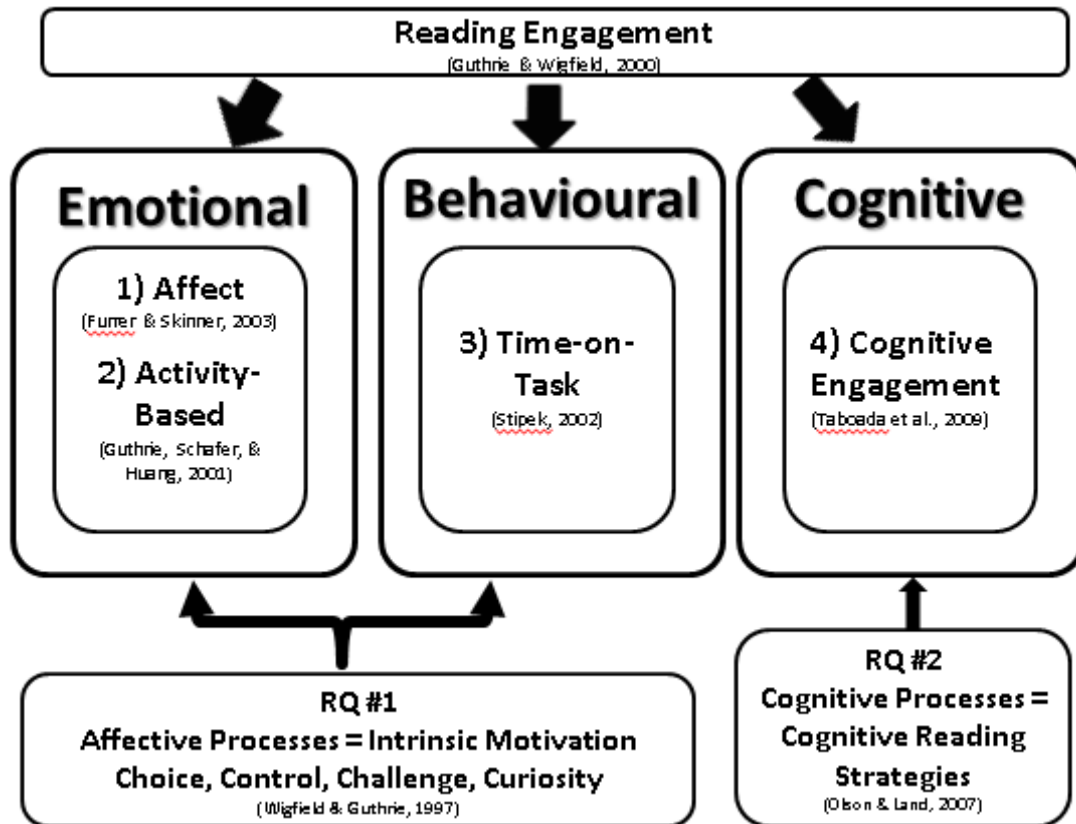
Reading Engagement
(Guthrie & Wigfield, 2000)

Emotional

1) Affect
(Furrer & Skinner, 2003)

2) Activity-Based
(Guthrie, Schafer, & Huang, 2001)

Behavioural

3) Time-on-Task
(Stipek, 2002)

Cognitive

4) Cognitive Engagement
(Taboada et al., 2009)

RQ #1
Affective Processes = Intrinsic Motivation
Choice, Control, Challenge, Curiosity
(Wigfield & Guthrie, 1997)

RQ #2
Cognitive Processes = Cognitive Reading Strategies
(Olson & Land, 2007)